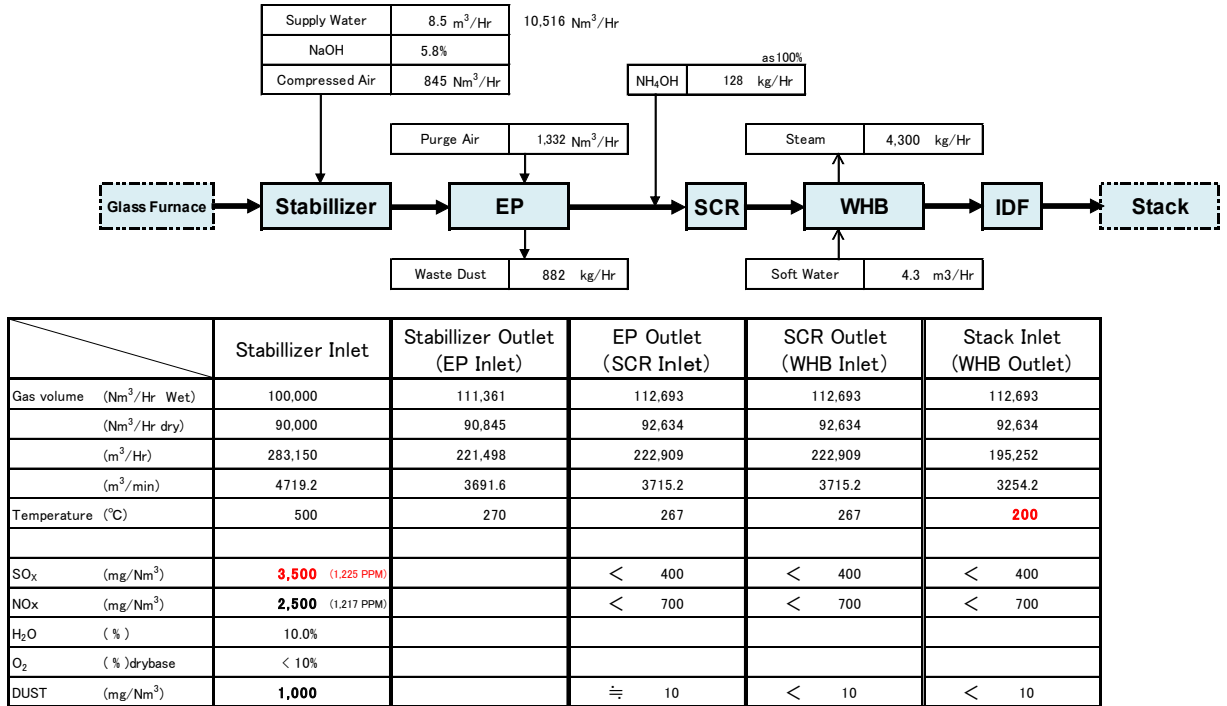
| Supply Water | 8.5 $m^3$/Hr |
|---|---|
| NaOH | 5.8% |
| Compressed Air | 845 $Nm^3$/Hr |

10,516 $Nm^3$/Hr

as100%

| $NH_4OH$ | 128 kg/Hr |
|---|---|

| Purge Air | 1,332 $Nm^3$/Hr |
|---|---|

| Steam | 4,300 kg/Hr |
|---|---|

Glass Furnace → Stabillizer → EP → SCR → WHB → IDF → Stack

| Waste Dust | 882 kg/Hr |
|---|---|

| Soft Water | 4.3 m3/Hr |
|---|---|

| | | Stabillizer Inlet | Stabillizer Outlet (EP Inlet) | EP Outlet (SCR Inlet) | SCR Outlet (WHB Inlet) | Stack Inlet (WHB Outlet) |
|---|---|---|---|---|---|---|
| Gas volume | ($Nm^3$/Hr Wet) | 100,000 | 111,361 | 112,693 | 112,693 | 112,693 |
| | ($Nm^3$/Hr dry) | 90,000 | 90,845 | 92,634 | 92,634 | 92,634 |
| | ($m^3$/Hr) | 283,150 | 221,498 | 222,909 | 222,909 | 195,252 |
| | ($m^3$/min) | 4719.2 | 3691.6 | 3715.2 | 3715.2 | 3254.2 |
| Temperature | (℃) | 500 | 270 | 267 | 267 | 200 |
| | | | | | | |
| $SO_X$ | (mg/$Nm^3$) | 3,500 (1,225 PPM) | | < 400 | < 400 | < 400 |
| NOx | (mg/$Nm^3$) | 2,500 (1,217 PPM) | | < 700 | < 700 | < 700 |
| $H_2O$ | ( % ) | 10.0% | | | | |
| $O_2$ | ( % )drybase | < 10% | | | | |
| DUST | (mg/$Nm^3$) | 1,000 | | ≒ 10 | < 10 | < 10 |